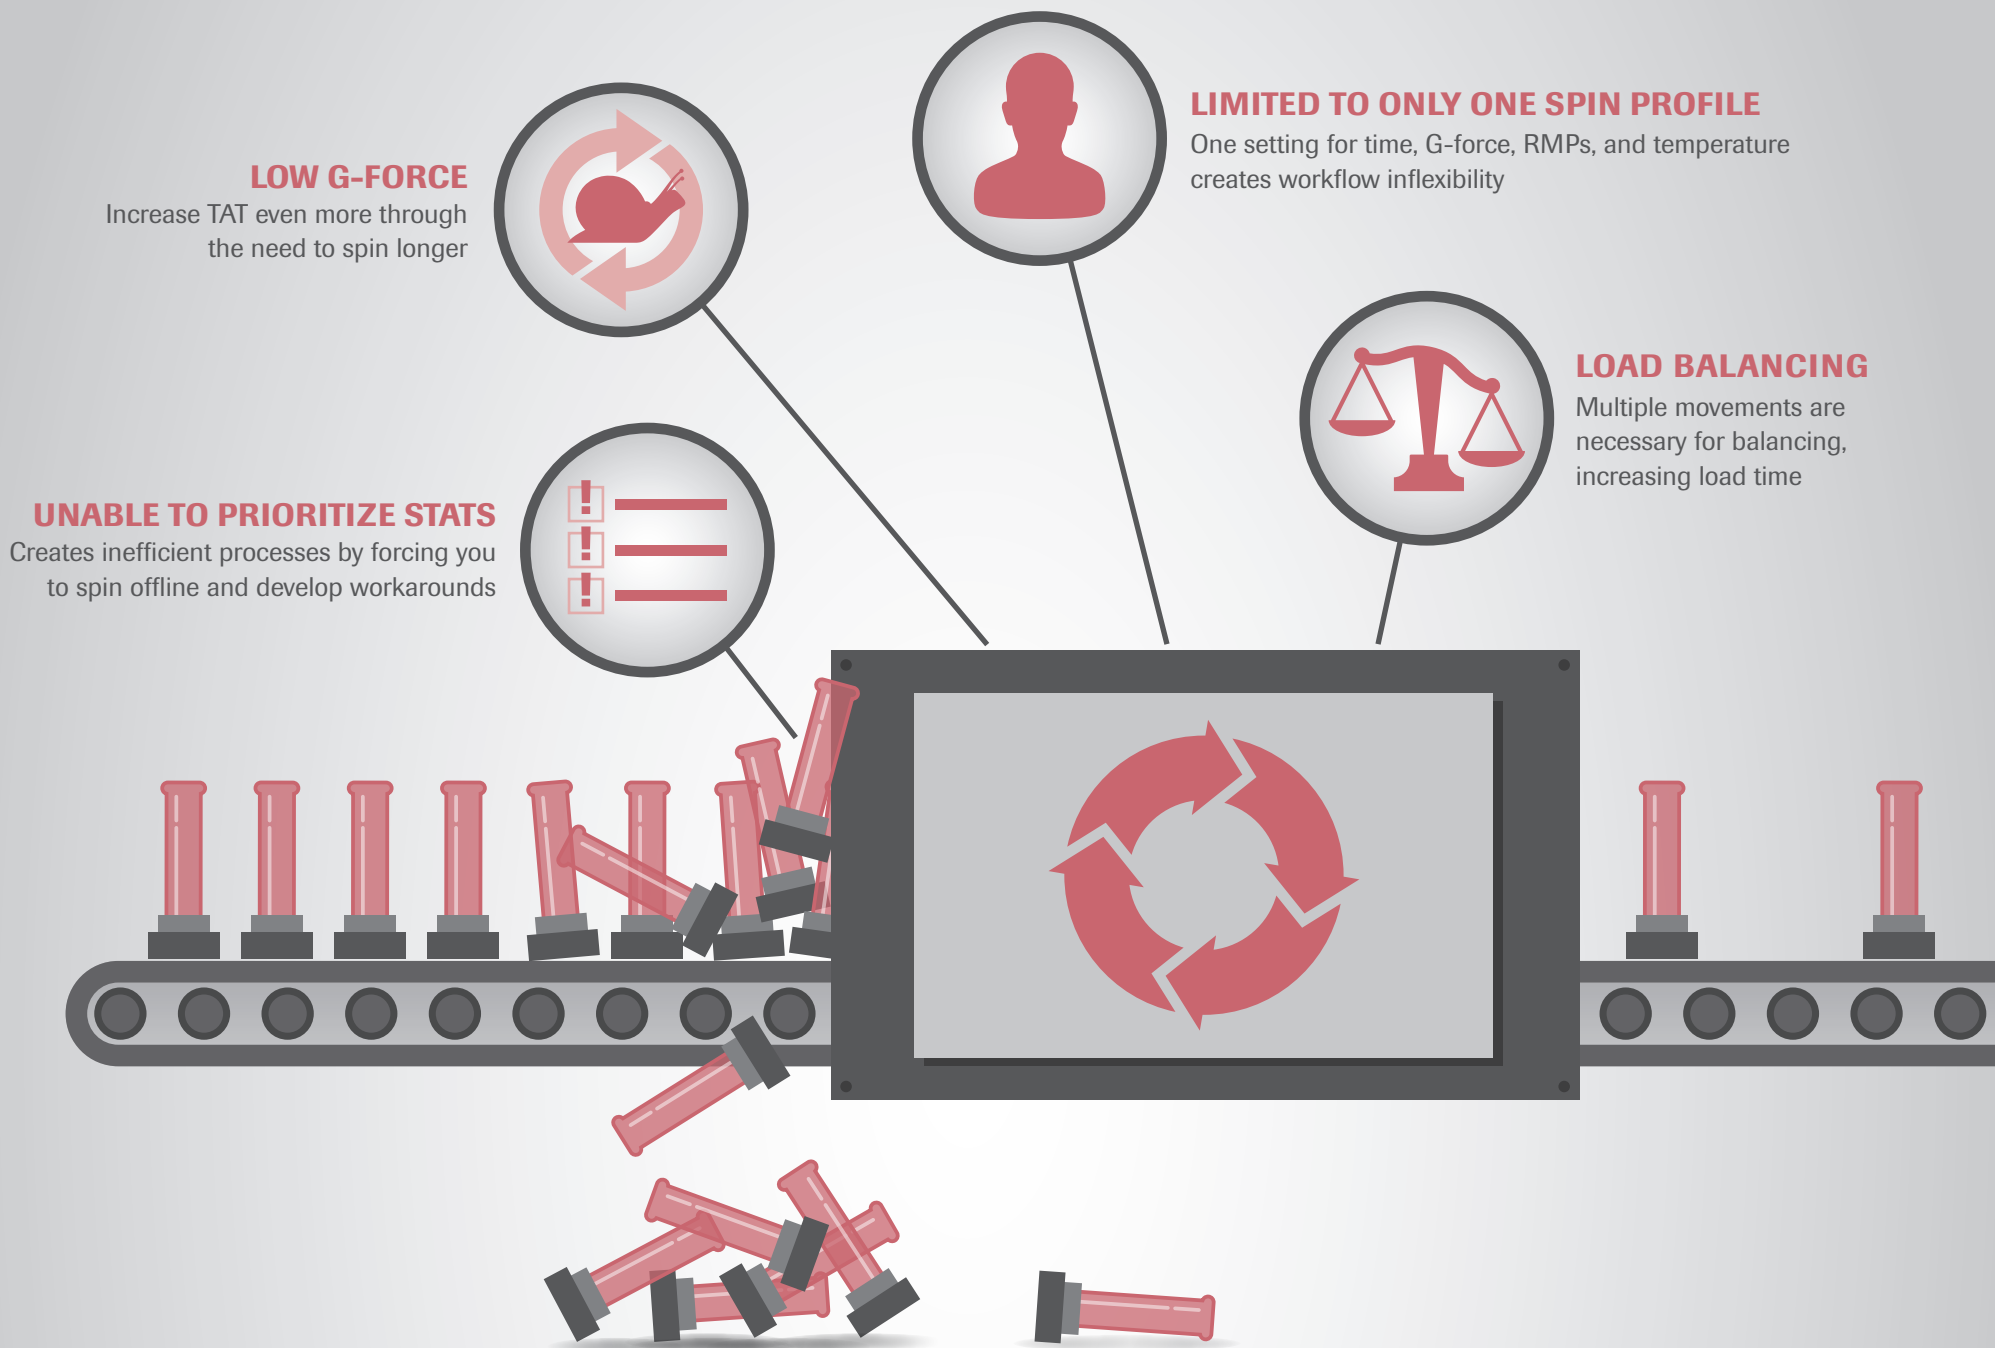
LOW G-FORCE
Increase TAT even more through the need to spin longer

LIMITED TO ONLY ONE SPIN PROFILE
One setting for time, G-force, RMPs, and temperature creates workflow inflexibility

LOAD BALANCING
Multiple movements are necessary for balancing, increasing load time

UNABLE TO PRIORITIZE STATS
Creates inefficient processes by forcing you to spin offline and develop workarounds